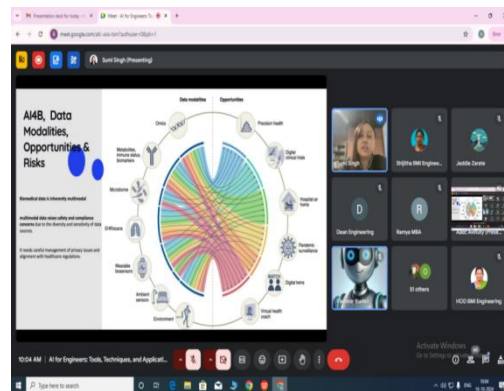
Presentation sent for today
Meet - AI for Engineers: To...
meet.google.com/...
Sumi Singh (Presenting)

AI4B, Data Modalities, Opportunities & Risks

Biomedical data is inherently multimodal

multimodal data raises safety and compliance concerns due to the diversity and sensitivity of data sources.

It needs careful management of privacy issues and alignment with healthcare regulations.

Data modalities
Opportunities
Omics
Metabolites, immune status biomarkers
Microbiome
EHR/claims
Wearable biosensors
Ambient sensors
Environment
Precision health
Digital clinical trials
Hospital at home
Pandemic surveillance
Digital twins
Virtual health coach

Sumi Singh
Shijitha BMI Engineer...
Jeddie Zarate
D
Dean Engineering
R
Ramya MBA
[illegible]
51 others
HOD BMI Engineering

Activate Windows
Go to Settings to activate Windows.

10:04 AM | AI for Engineers: Tools, Techniques, and Applicati...